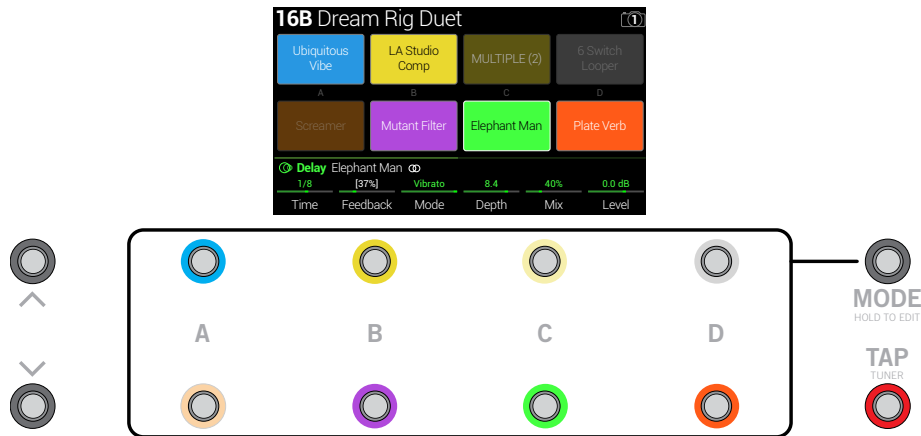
16B Dream Rig Duet

1

Ubiquitous Vibe

LA Studio Comp

MULTIPLE (2)

6 Switch Looper

A

B

C

D

Screamer

Mutant Filter

Elephant Man

Plate Verb

Delay Elephant Man

| 1/8 | [37%] | Vibrato | 8.4 | 40% | 0.0 dB |
|---|---|---|---|---|---|
| Time | Feedback | Mode | Depth | Mix | Level |

A

B

C

D

MODE
HOLD TO EDIT

TAP
TUNER